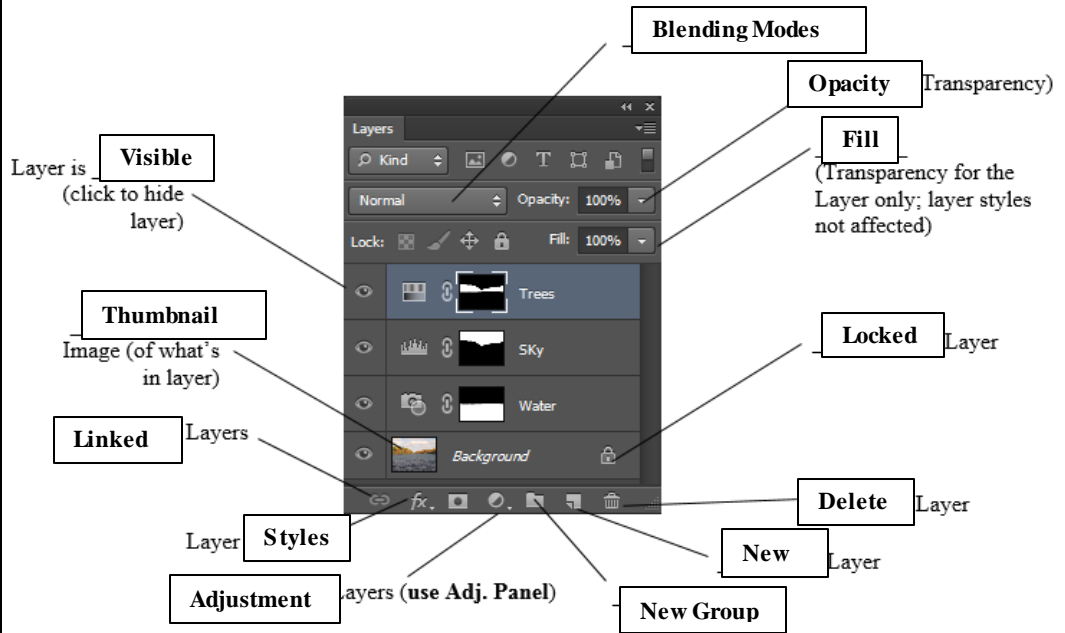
Blending Modes

Opacity Transparency)

Fill

(Transparency for the Layer only; layer styles not affected)

Layer is Visible (click to hide layer)

Thumbnail Image (of what's in layer)

Linked Layers

Layer Styles

Adjustment Layers (**use Adj. Panel**)

New Group

New Layer

Delete Layer

Locked Layer

Layers

Kind

Normal

Opacity: 100%

Lock:

Fill: 100%

Trees

SKy

Water

Background

$fx$